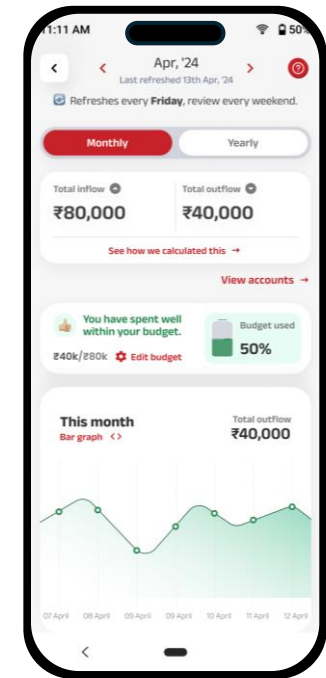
1:11 AM

50

<

Apr, '24

Last refreshed 13th Apr, '24

>

Refreshes every **Friday**, review every weekend.

Monthly

Yearly

Total inflow

₹80,000

Total outflow

₹40,000

See how we calculated this →

View accounts →

You have spent well within your budget.

₹40k/₹80k

Edit budget

Budget used

50%

This month

Bar graph <>

Total outflow

₹40,000

07 April

08 April

09 April

09 April

10 April

11 April

12 April

<